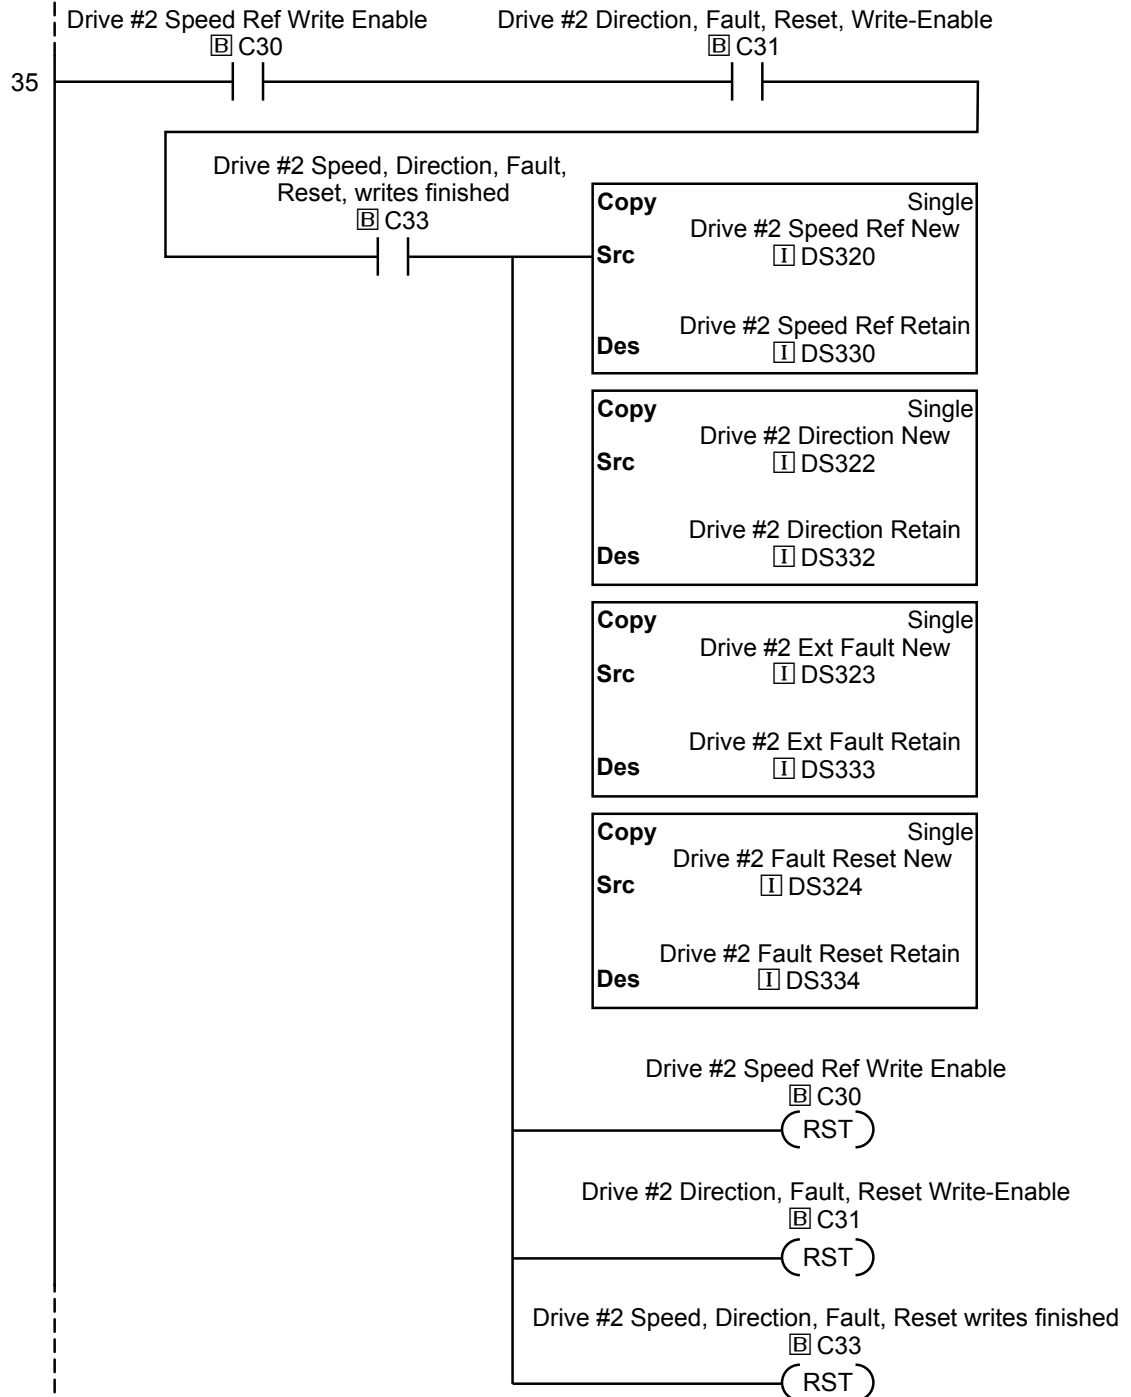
Drive #2 Speed Ref Write Enable
B C30

Drive #2 Direction, Fault, Reset, Write-Enable
B C31

35

Drive #2 Speed, Direction, Fault, Reset, writes finished
B C33

| Copy | Single |
|---|---|
| Src | Drive #2 Speed Ref New I DS320 |
| Des | Drive #2 Speed Ref Retain I DS330 |

| Copy | Single |
|---|---|
| Src | Drive #2 Direction New I DS322 |
| Des | Drive #2 Direction Retain I DS332 |

| Copy | Single |
|---|---|
| Src | Drive #2 Ext Fault New I DS323 |
| Des | Drive #2 Ext Fault Retain I DS333 |

| Copy | Single |
|---|---|
| Src | Drive #2 Fault Reset New I DS324 |
| Des | Drive #2 Fault Reset Retain I DS334 |

Drive #2 Speed Ref Write Enable
B C30
RST

Drive #2 Direction, Fault, Reset Write-Enable
B C31
RST

Drive #2 Speed, Direction, Fault, Reset writes finished
B C33
RST